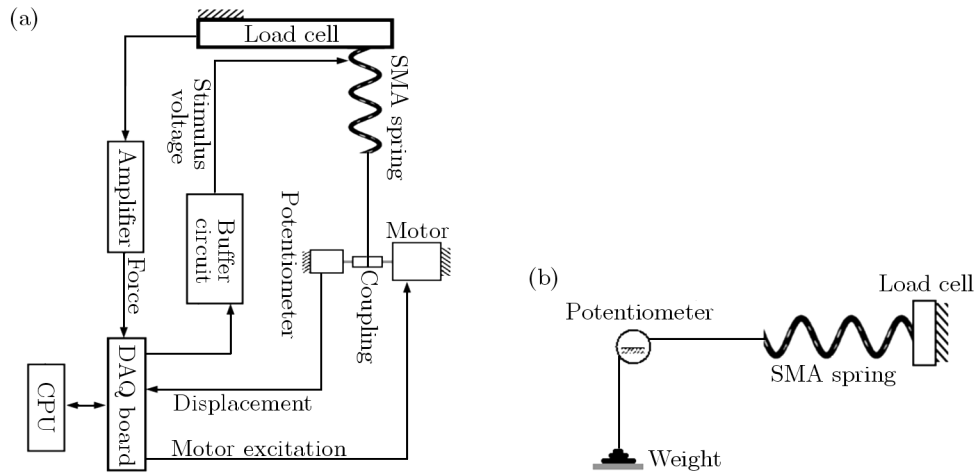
(a)

Load cell

SMA spring

Stimulus voltage

Amplifier

Buffer circuit

Potentiometer

Motor

Coupling

Force

DAQ board

CPU

Displacement

Motor excitation

(b)

Potentiometer

Load cell

SMA spring

Weight